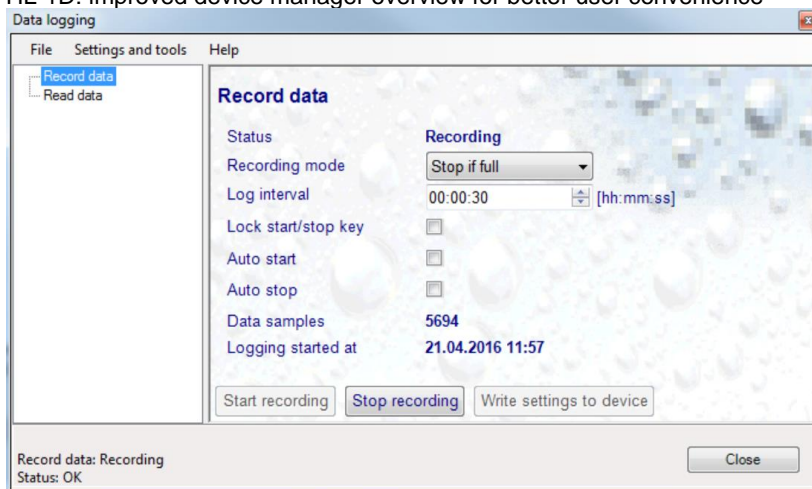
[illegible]: Improved device manager overview for better user convenience

Data logging

File Settings and tools Help

Record data
Read data

Record data

| | |
|---|---|
| Status | Recording |
| Recording mode | Stop if full |
| Log interval | 00:00:30 [hh:mm:ss] |
| Lock start/stop key | |
| Auto start | |
| Auto stop | |
| Data samples | 5694 |
| Logging started at | 21.04.2016 11:57 |

Start recording Stop recording Write settings to device

Record data: Recording
Status: OK

Close